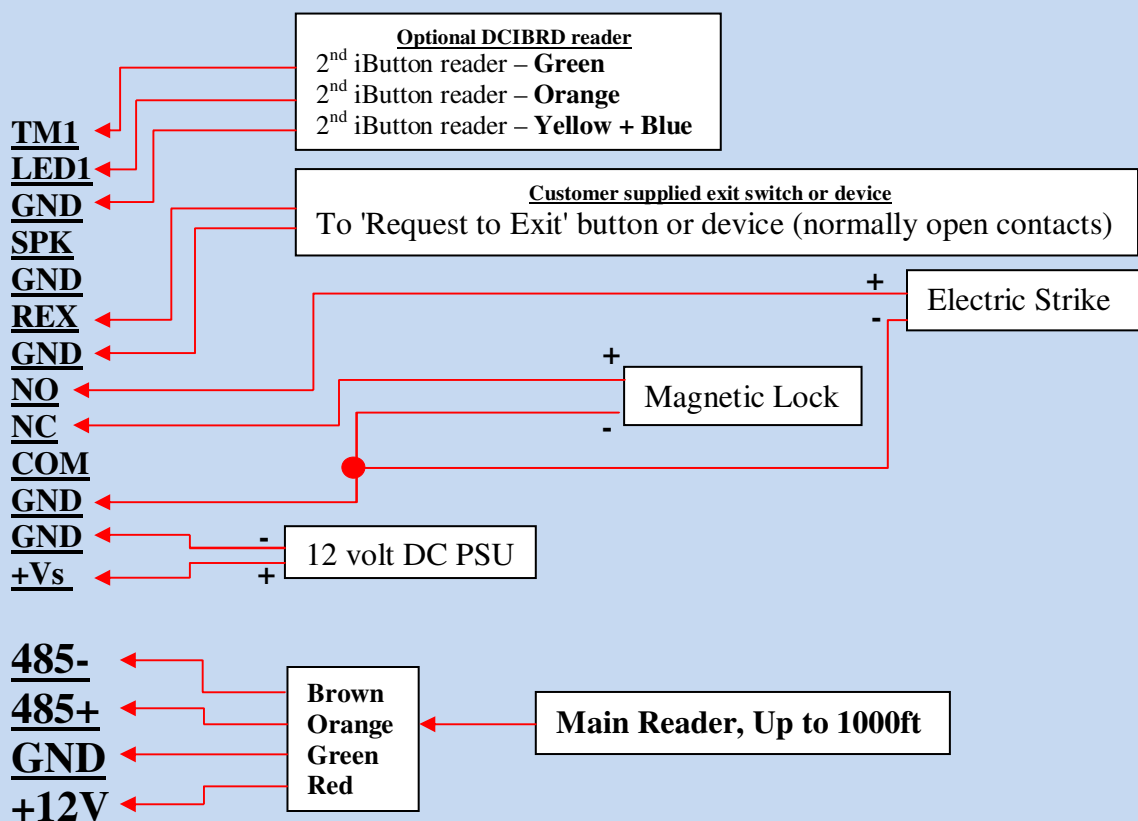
Optional DCIBRD reader
$2^{nd}$ iButton reader – **Green**
$2^{nd}$ iButton reader – **Orange**
$2^{nd}$ iButton reader – **Yellow + Blue**

TM1
LED1
GND
SPK
GND
REX
GND
NO
NC
COM
GND
GND
+Vs

Customer supplied exit switch or device
To 'Request to Exit' button or device (normally open contacts)

+
-
Electric Strike

+
Magnetic Lock
-

-
12 volt DC PSU
+

485-
485+
GND
+12V

Brown
Orange
Green
Red

Main Reader, Up to 1000ft